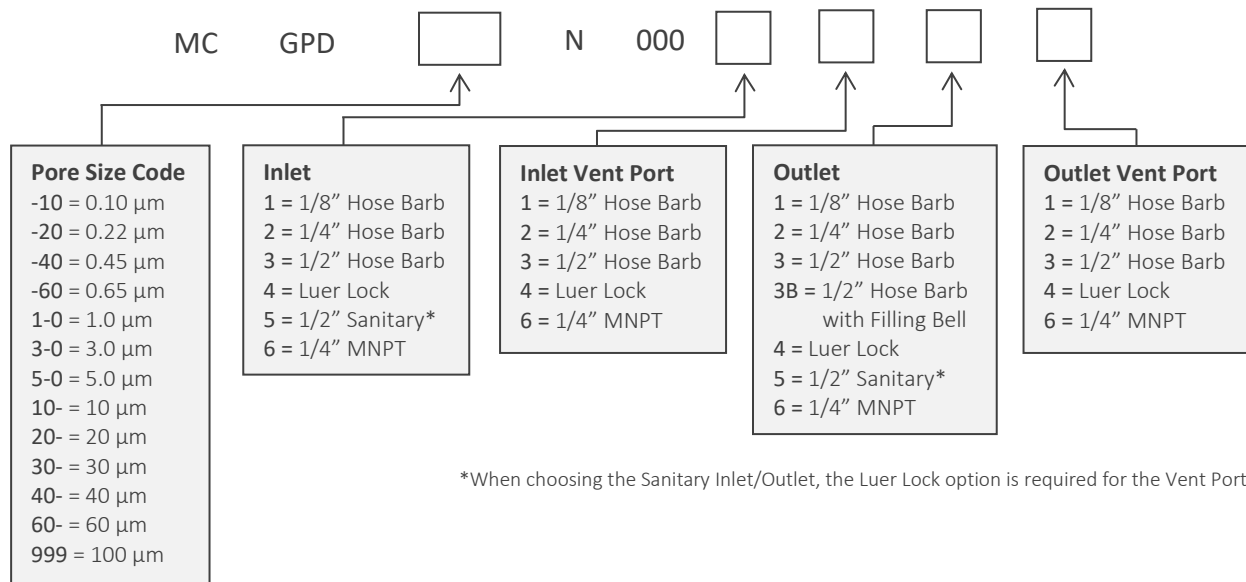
MC GPD [ ] N 000 [ ] [ ] [ ] [ ]

**Pore Size Code**
-10 = 0.10 µm
-20 = 0.22 µm
-40 = 0.45 µm
-60 = 0.65 µm
1-0 = 1.0 µm
3-0 = 3.0 µm
5-0 = 5.0 µm
10- = 10 µm
20- = 20 µm
30- = 30 µm
40- = 40 µm
60- = 60 µm
999 = 100 µm

**Inlet**
1 = 1/8" Hose Barb
2 = 1/4" Hose Barb
3 = 1/2" Hose Barb
4 = Luer Lock
5 = 1/2" Sanitary*
6 = 1/4" MNPT

**Inlet Vent Port**
1 = 1/8" Hose Barb
2 = 1/4" Hose Barb
3 = 1/2" Hose Barb
4 = Luer Lock
6 = 1/4" MNPT

**Outlet**
1 = 1/8" Hose Barb
2 = 1/4" Hose Barb
3 = 1/2" Hose Barb
3B = 1/2" Hose Barb with Filling Bell
4 = Luer Lock
5 = 1/2" Sanitary*
6 = 1/4" MNPT

**Outlet Vent Port**
1 = 1/8" Hose Barb
2 = 1/4" Hose Barb
3 = 1/2" Hose Barb
4 = Luer Lock
6 = 1/4" MNPT

*When choosing the Sanitary Inlet/Outlet, the Luer Lock option is required for the Vent Port